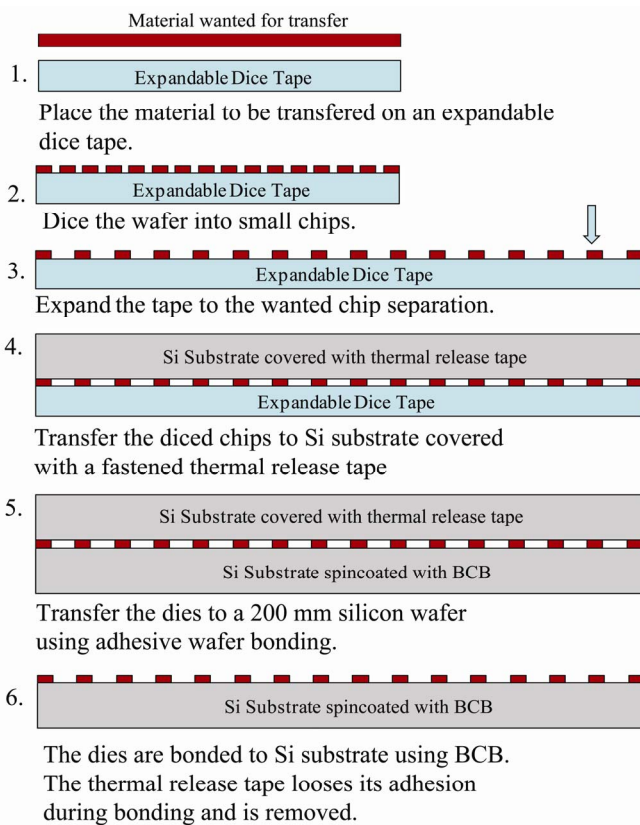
Material wanted for transfer

1.

Expandable Dice Tape

Place the material to be transfered on an expandable dice tape.

2.

Expandable Dice Tape

Dice the wafer into small chips.

3.

Expandable Dice Tape

Expand the tape to the wanted chip separation.

4.

Si Substrate covered with thermal release tape

Expandable Dice Tape

Transfer the diced chips to Si substrate covered with a fastened thermal release tape

5.

Si Substrate covered with thermal release tape

Si Substrate spincoated with BCB

Transfer the dies to a 200 mm silicon wafer using adhesive wafer bonding.

6.

Si Substrate spincoated with BCB

The dies are bonded to Si substrate using BCB. The thermal release tape looses its adhesion during bonding and is removed.